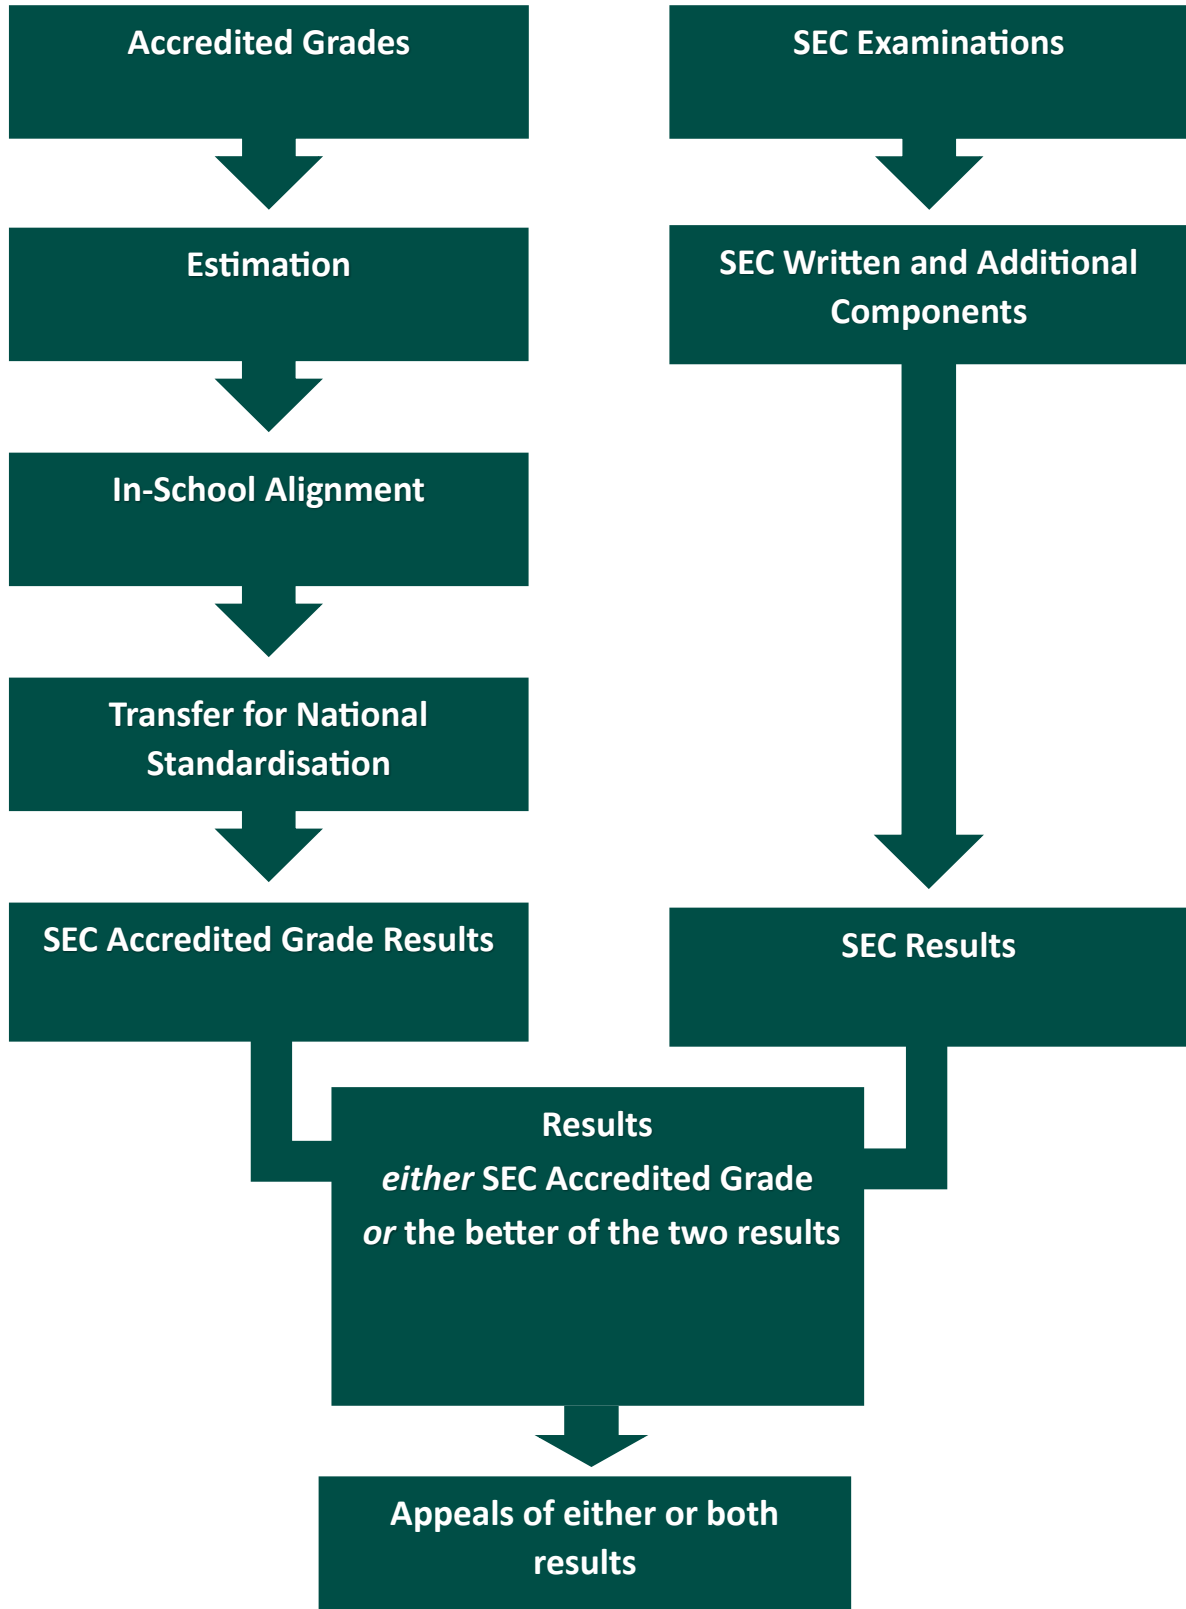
Accredited Grades

SEC Examinations

Estimation

SEC Written and Additional Components

In-School Alignment

Transfer for National Standardisation

SEC Accredited Grade Results

SEC Results

Results
*either* SEC Accredited Grade
*or* the better of the two results

Appeals of either or both results